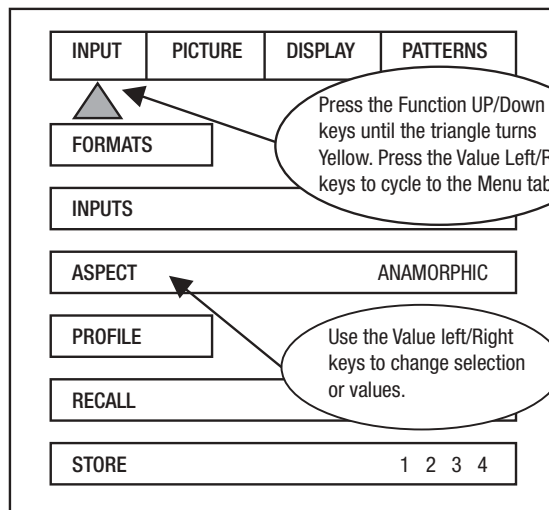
| INPUT | PICTURE | DISPLAY | PATTERNS |
|---|---|---|---|

Press the Function UP/Down keys until the triangle turns Yellow. Press the Value Left/R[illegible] keys to cycle to the Menu tab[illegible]

FORMATS

INPUTS

ASPECT ANAMORPHIC

Use the Value left/Right keys to change selection or values.

PROFILE

RECALL

STORE 1 2 3 4